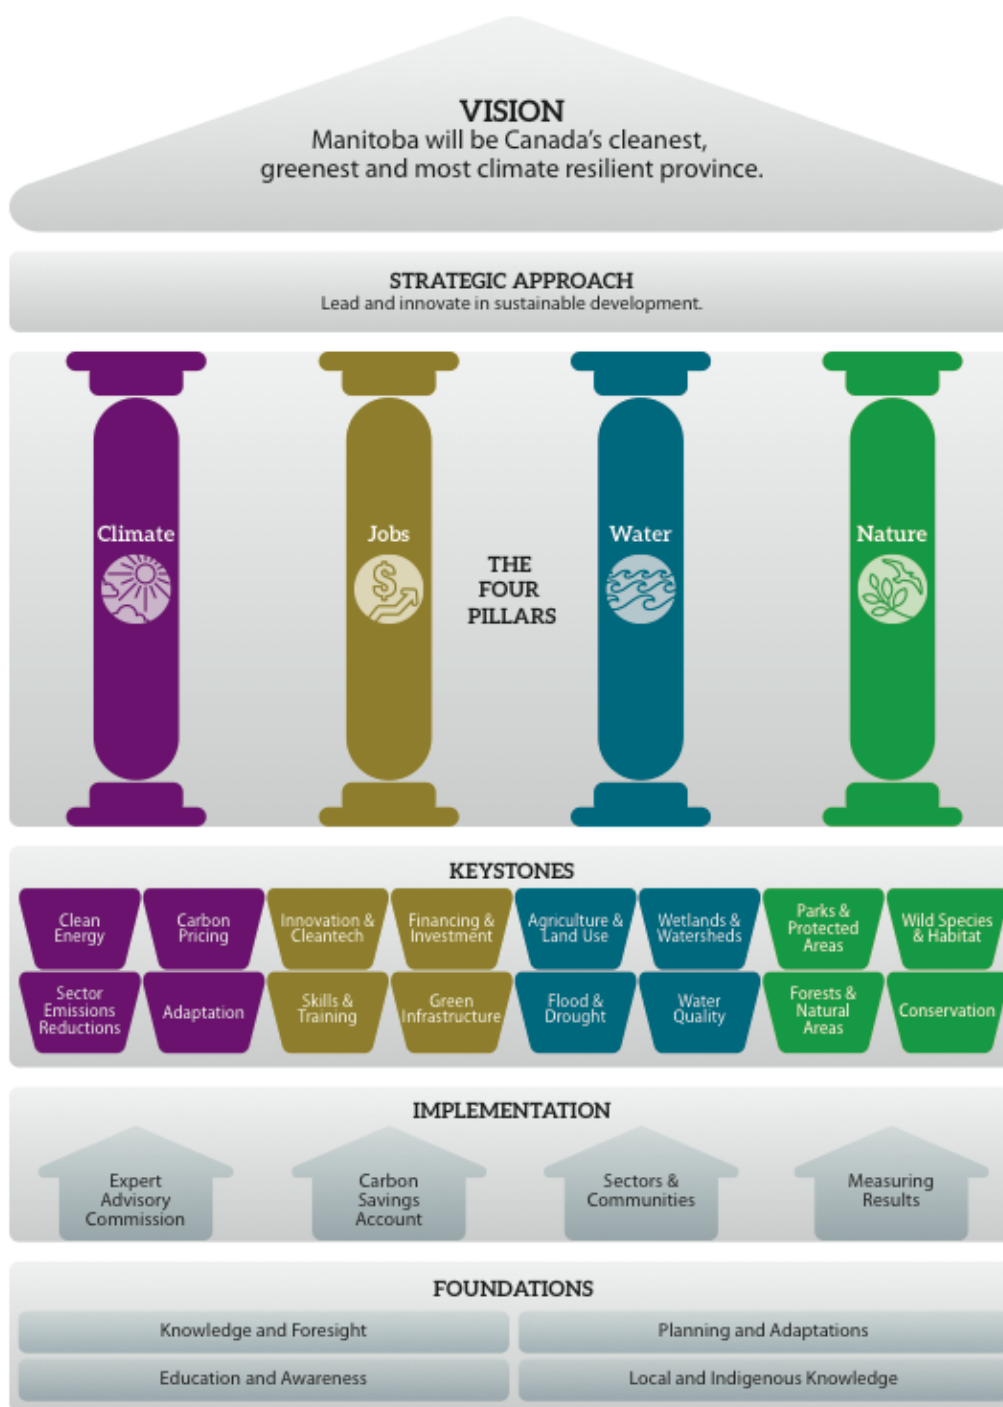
VISION
Manitoba will be Canada's cleanest, greenest and most climate resilient province.

STRATEGIC APPROACH
Lead and innovate in sustainable development.

Climate

Jobs

THE FOUR PILLARS

Water

Nature

KEYSTONES

Clean Energy
Carbon Pricing
Innovation & Cleantech
Financing & Investment
Agriculture & Land Use
Wetlands & Watersheds
Parks & Protected Areas
Wild Species & Habitat
Sector Emissions Reductions
Adaptation
Skills & Training
Green Infrastructure
Flood & Drought
Water Quality
Forests & Natural Areas
Conservation

IMPLEMENTATION

Expert Advisory Commission
Carbon Savings Account
Sectors & Communities
Measuring Results

FOUNDATIONS

Knowledge and Foresight
Planning and Adaptations
Education and Awareness
Local and Indigenous Knowledge